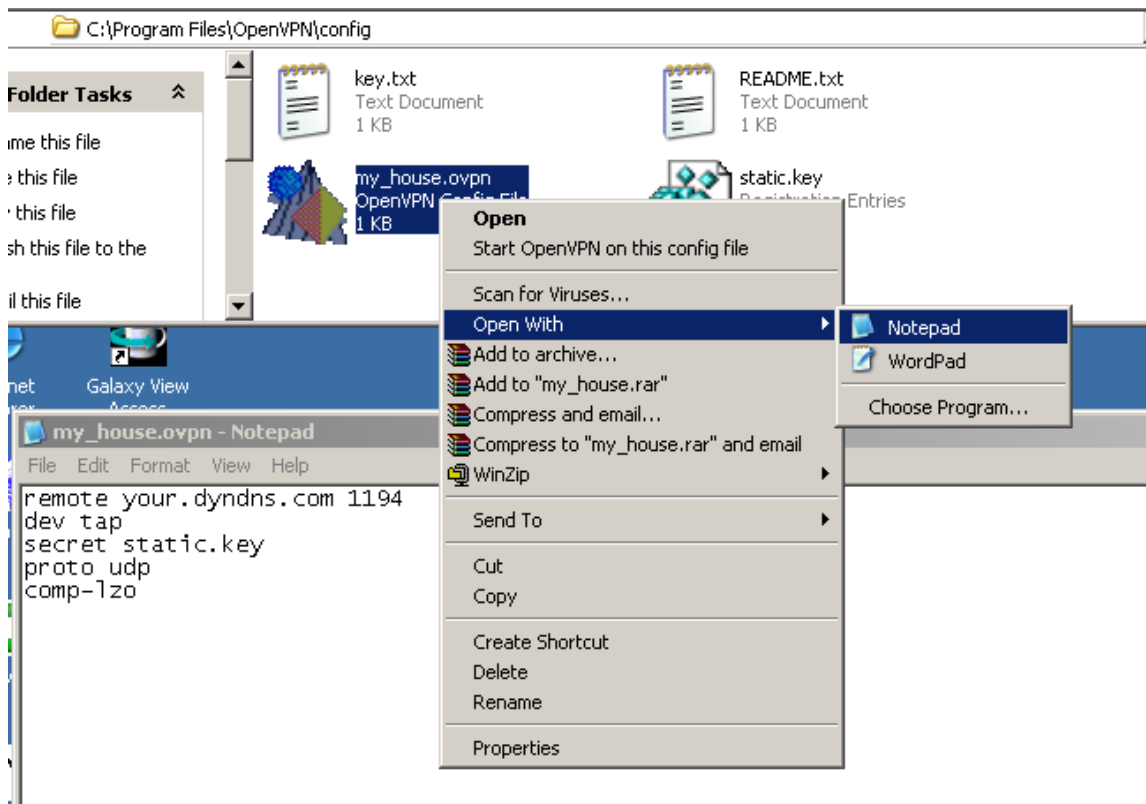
C:\Program Files\OpenVPN\config

Folder Tasks

ame this file
this file
this file
sh this file to the
il this file

key.txt
Text Document
1 KB

README.txt
Text Document
1 KB

my_house.ovpn
OpenVPN Config File
1 KB

static.key
Registration Entries

Open
Start OpenVPN on this config file
Scan for Viruses...
Open With
Add to archive...
Add to "my_house.rar"
Compress and email...
Compress to "my_house.rar" and email
WinZip
Send To
Cut
Copy
Create Shortcut
Delete
Rename
Properties

Notepad
WordPad
Choose Program...

net
Galaxy View
Access

my_house.ovpn - Notepad
File Edit Format View Help
remote your.dyndns.com 1194
dev tap
secret static.key
proto udp
comp-lzo